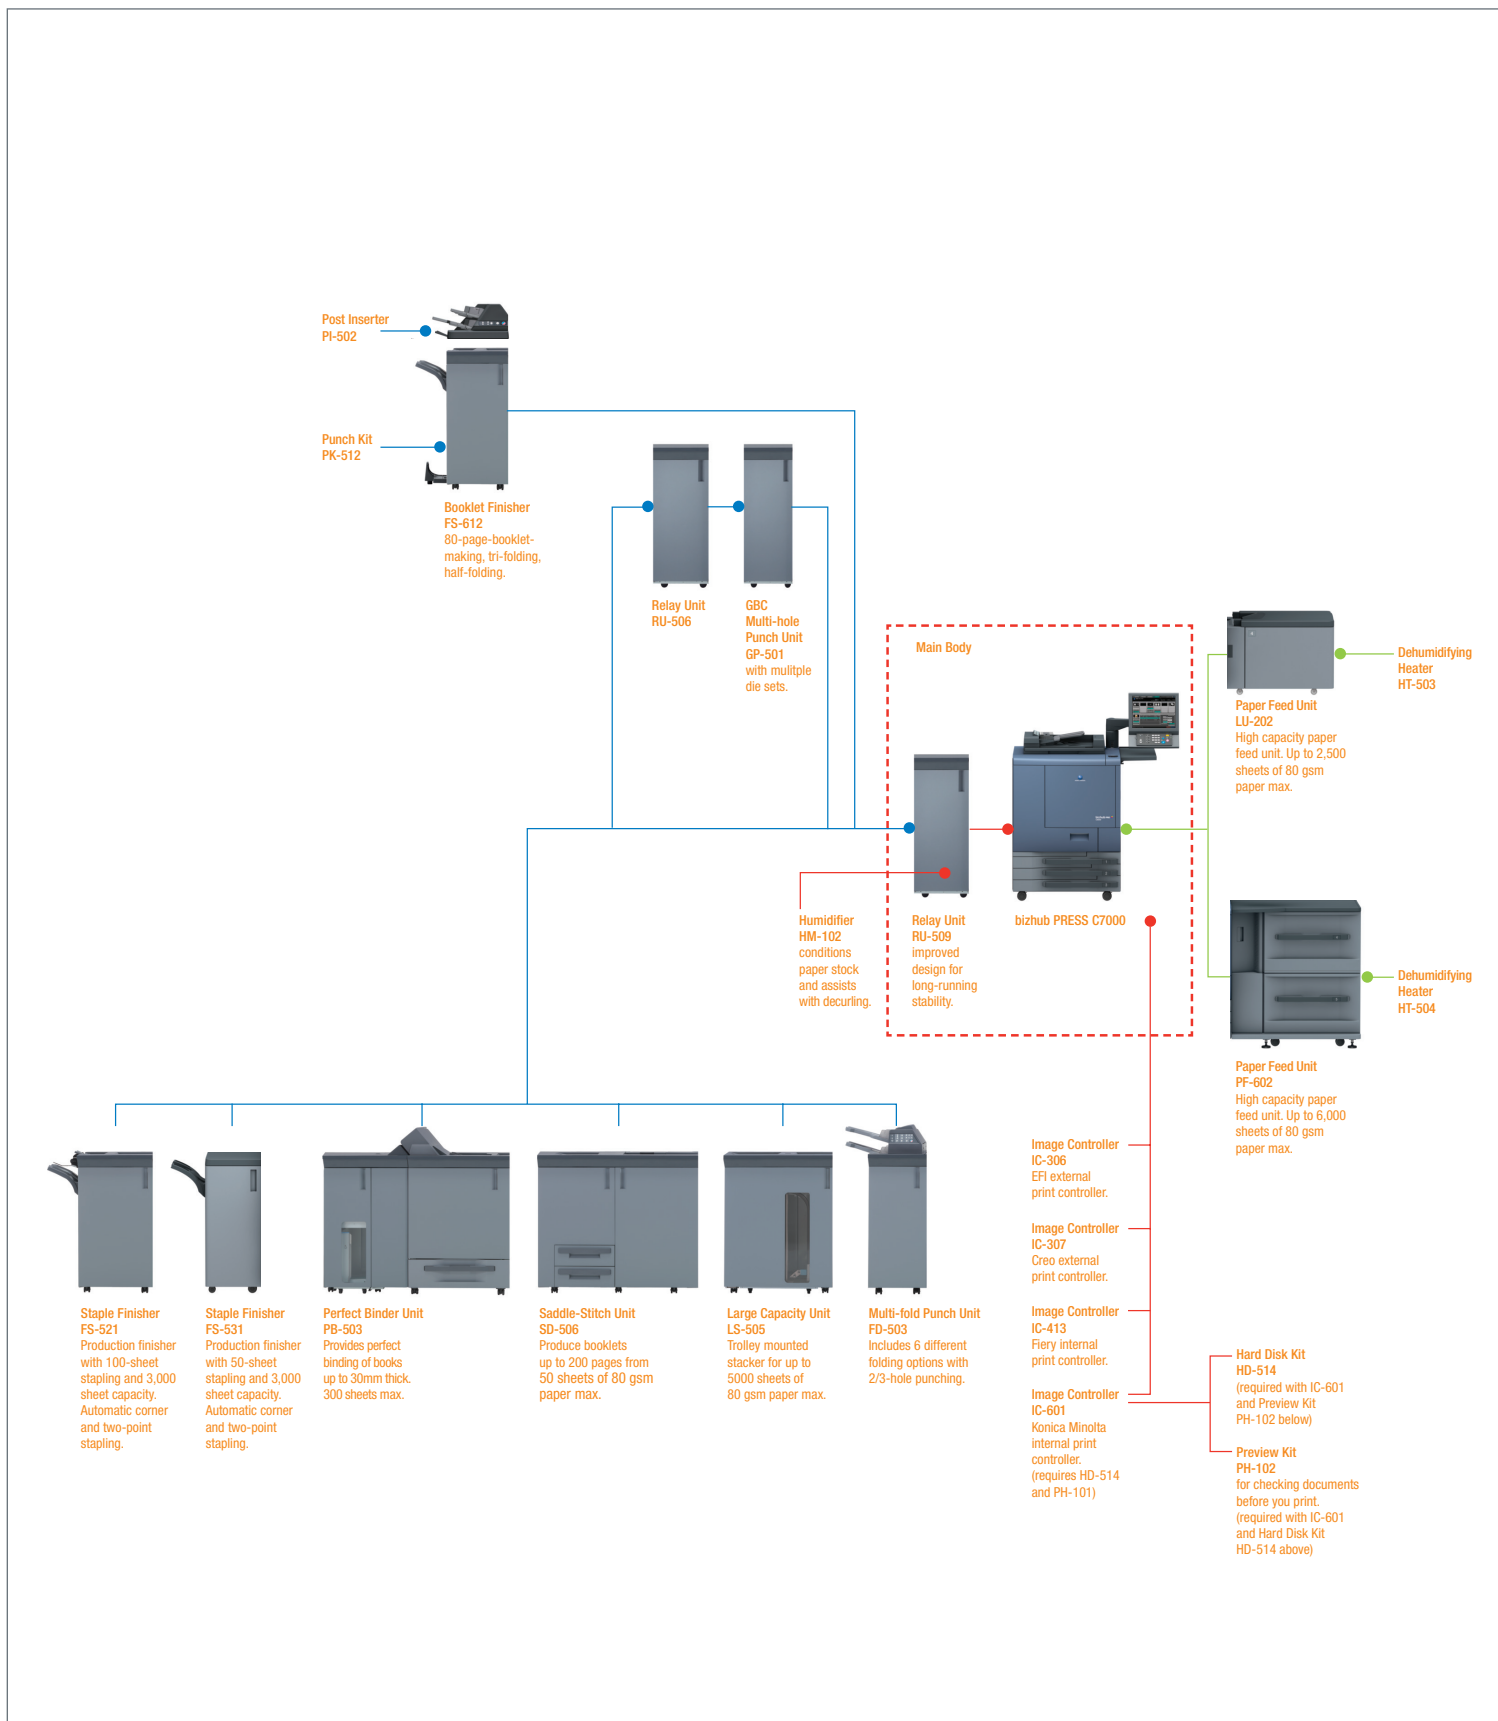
Post Inserter
PI-502

Punch Kit
PK-512

Booklet Finisher
FS-612
80-page-booklet-making, tri-folding, half-folding.

Relay Unit
RU-506

GBC
Multi-hole
Punch Unit
GP-501
with mulitple die sets.

Main Body

Paper Feed Unit
LU-202
High capacity paper feed unit. Up to 2,500 sheets of 80 gsm paper max.

Dehumidifying
Heater
HT-503

Humidifier
HM-102
conditions paper stock and assists with decurling.

Relay Unit
RU-509
improved design for long-running stability.

bizhub PRESS C7000

Dehumidifying
Heater
HT-504

Paper Feed Unit
PF-602
High capacity paper feed unit. Up to 6,000 sheets of 80 gsm paper max.

Staple Finisher
FS-521
Production finisher with 100-sheet stapling and 3,000 sheet capacity. Automatic corner and two-point stapling.

Staple Finisher
FS-531
Production finisher with 50-sheet stapling and 3,000 sheet capacity. Automatic corner and two-point stapling.

Perfect Binder Unit
PB-503
Provides perfect binding of books up to 30mm thick. 300 sheets max.

Saddle-Stitch Unit
SD-506
Produce booklets up to 200 pages from 50 sheets of 80 gsm paper max.

Large Capacity Unit
LS-505
Trolley mounted stacker for up to 5000 sheets of 80 gsm paper max.

Multi-fold Punch Unit
FD-503
Includes 6 different folding options with 2/3-hole punching.

Image Controller
IC-306
EFI external print controller.

Image Controller
IC-307
Creo external print controller.

Image Controller
IC-413
Fiery internal print controller.

Image Controller
IC-601
Konica Minolta internal print controller. (requires HD-514 and PH-101)

Hard Disk Kit
HD-514
(required with IC-601 and Preview Kit PH-102 below)

Preview Kit
PH-102
for checking documents before you print. (required with IC-601 and Hard Disk Kit HD-514 above)